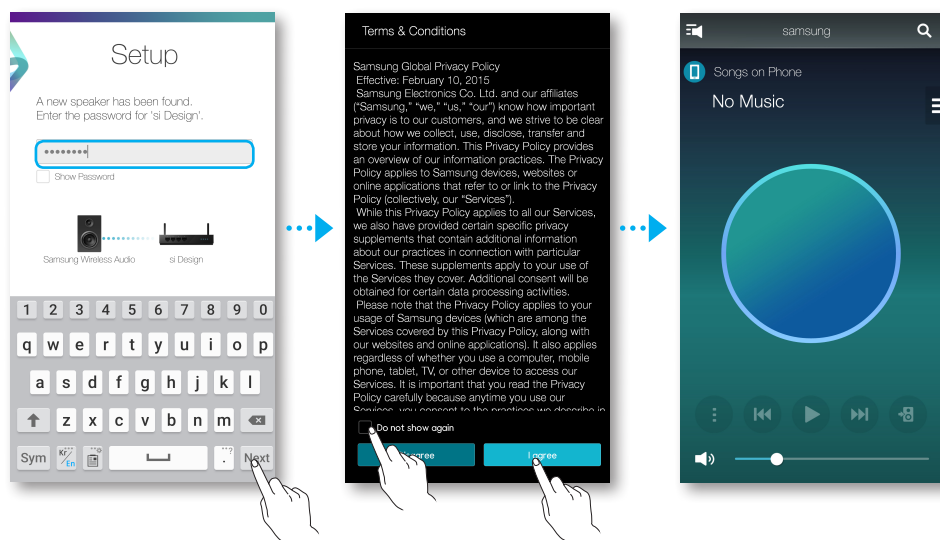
Setup

A new speaker has been found.
Enter the password for 'si Design'.

••••••••

Show Password

Samsung Wireless Audio

si Design

| 1 | 2 | 3 | 4 | 5 | 6 | 7 | 8 | 9 | 0 |
|---|---|---|---|---|---|---|---|---|---|
| q | w | e | r | t | y | u | i | o | p |
| a | s | d | f | g | h | j | k | l | |
| | z | x | c | v | b | n | m | | |

Sym
Kr En
Next

Terms & Conditions

Samsung Global Privacy Policy
Effective: February 10, 2015
Samsung Electronics Co. Ltd. and our affiliates ("Samsung," "we," "us," "our") know how important privacy is to our customers, and we strive to be clear about how we collect, use, disclose, transfer and store your information. This Privacy Policy provides an overview of our information practices. The Privacy Policy applies to Samsung devices, websites or online applications that refer to or link to the Privacy Policy (collectively, our "Services").
While this Privacy Policy applies to all our Services, we also have provided certain specific privacy supplements that contain additional information about our practices in connection with particular Services. These supplements apply to your use of the Services they cover. Additional consent will be obtained for certain data processing activities.
Please note that the Privacy Policy applies to your usage of Samsung devices (which are among the Services covered by this Privacy Policy, along with our websites and online applications). It also applies regardless of whether you use a computer, mobile phone, tablet, TV, or other device to access our Services. It is important that you read the Privacy Policy carefully because anytime you use our Services, you consent to the practices we describe in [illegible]

Do not show again

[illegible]agree

I agree

samsung

Songs on Phone

No Music